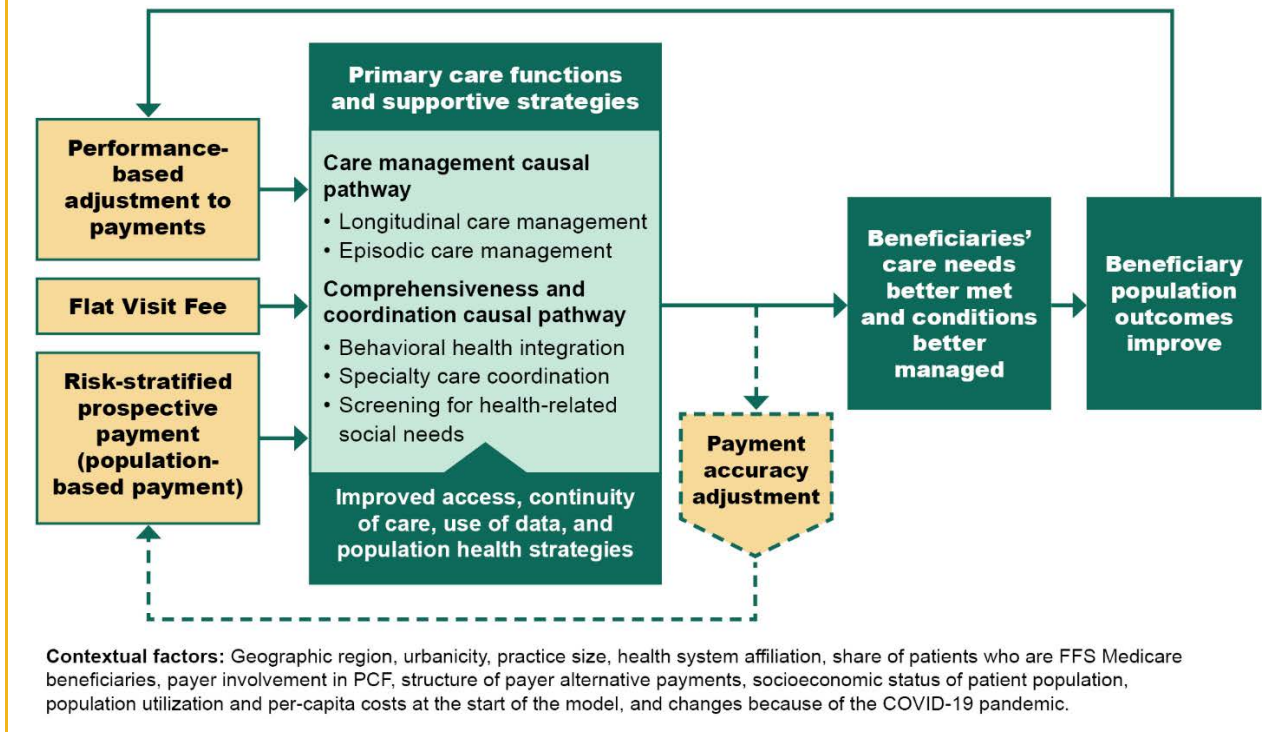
Performance-based adjustment to payments

Flat Visit Fee

Risk-stratified prospective payment (population-based payment)

Primary care functions and supportive strategies

Care management causal pathway
• Longitudinal care management
• Episodic care management

Comprehensiveness and coordination causal pathway
• Behavioral health integration
• Specialty care coordination
• Screening for health-related social needs

Improved access, continuity of care, use of data, and population health strategies

Payment accuracy adjustment

Beneficiaries' care needs better met and conditions better managed

Beneficiary population outcomes improve

Contextual factors: Geographic region, urbanicity, practice size, health system affiliation, share of patients who are FFS Medicare beneficiaries, payer involvement in PCF, structure of payer alternative payments, socioeconomic status of patient population, population utilization and per-capita costs at the start of the model, and changes because of the COVID-19 pandemic.